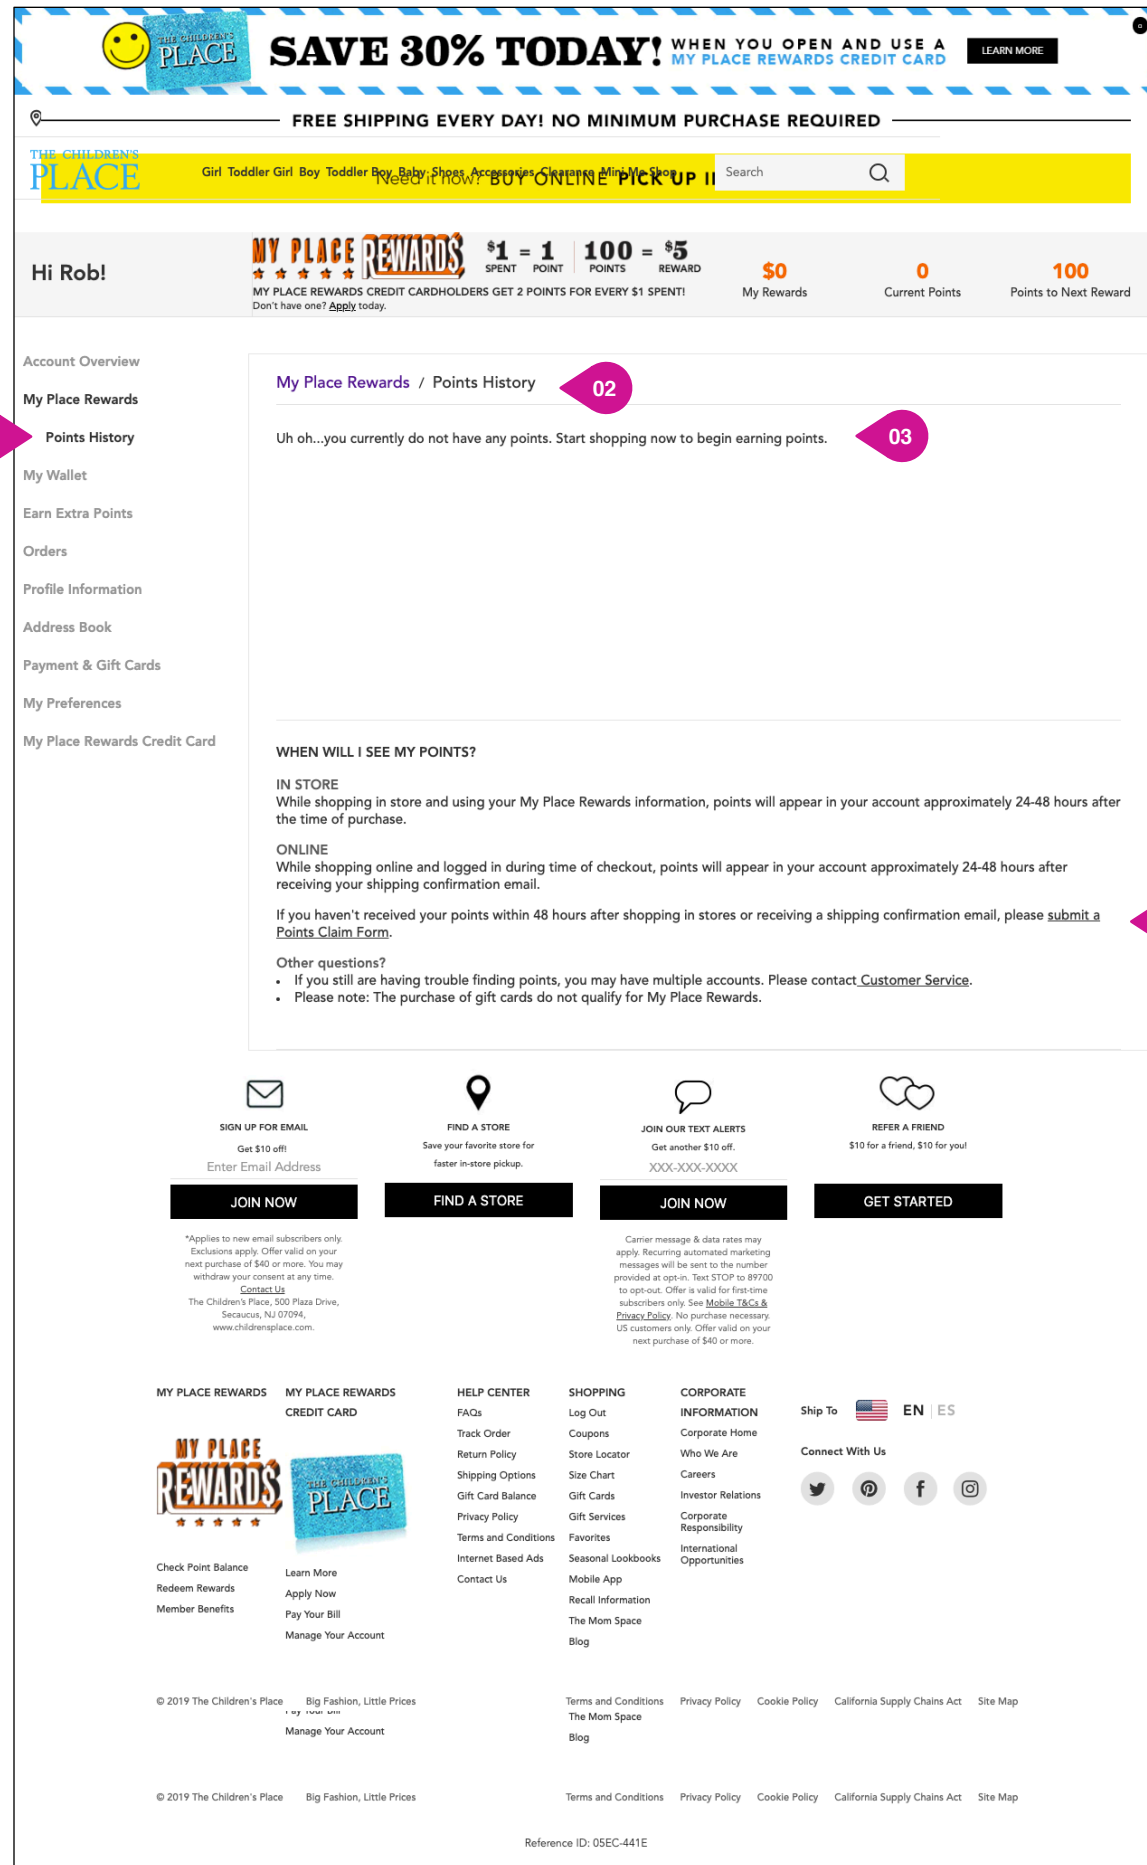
THE CHILDREN'S PLACE SAVE 30% TODAY! WHEN YOU OPEN AND USE A MY PLACE REWARDS CREDIT CARD LEARN MORE

FREE SHIPPING EVERY DAY! NO MINIMUM PURCHASE REQUIRED

THE CHILDREN'S PLACE

Girl Toddler Girl Boy Toddler Boy Baby Shoes Accessories Clearance Mini Me Shop Need it now? BUY ONLINE PICK UP I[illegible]

Search

Hi Rob!

MY PLACE REWARDS $1 = 1 SPENT POINT 100 = $5 POINTS REWARD

MY PLACE REWARDS CREDIT CARDHOLDERS GET 2 POINTS FOR EVERY $1 SPENT!
Don't have one? Apply today.

$0 My Rewards

0 Current Points

100 Points to Next Reward

Account Overview
My Place Rewards
Points History
My Wallet
Earn Extra Points
Orders
Profile Information
Address Book
Payment & Gift Cards
My Preferences
My Place Rewards Credit Card

My Place Rewards / Points History

02

Uh oh...you currently do not have any points. Start shopping now to begin earning points.

03

WHEN WILL I SEE MY POINTS?

IN STORE
While shopping in store and using your My Place Rewards information, points will appear in your account approximately 24-48 hours after the time of purchase.

ONLINE
While shopping online and logged in during time of checkout, points will appear in your account approximately 24-48 hours after receiving your shipping confirmation email.

If you haven't received your points within 48 hours after shopping in stores or receiving a shipping confirmation email, please submit a Points Claim Form.

Other questions?
• If you still are having trouble finding points, you may have multiple accounts. Please contact Customer Service.
• Please note: The purchase of gift cards do not qualify for My Place Rewards.

SIGN UP FOR EMAIL
Get $10 off!
Enter Email Address
JOIN NOW
*Applies to new email subscribers only. Exclusions apply. Offer valid on your next purchase of $40 or more. You may withdraw your consent at any time.
Contact Us
The Children's Place, 500 Plaza Drive, Secaucus, NJ 07094, www.childrensplace.com.

FIND A STORE
Save your favorite store for faster in-store pickup.
FIND A STORE

JOIN OUR TEXT ALERTS
Get another $10 off.
XXX-XXX-XXXX
JOIN NOW
Carrier message & data rates may apply. Recurring automated marketing messages will be sent to the number provided at opt-in. Text STOP to 89700 to opt-out. Offer is valid for first-time subscribers only. See Mobile T&Cs & Privacy Policy. No purchase necessary. US customers only. Offer valid on your next purchase of $40 or more.

REFER A FRIEND
$10 for a friend, $10 for you!
GET STARTED

MY PLACE REWARDS
MY PLACE REWARDS
Check Point Balance
Redeem Rewards
Member Benefits

MY PLACE REWARDS CREDIT CARD
THE CHILDREN'S PLACE
Learn More
Apply Now
Pay Your Bill
Manage Your Account

HELP CENTER
FAQs
Track Order
Return Policy
Shipping Options
Gift Card Balance
Privacy Policy
Terms and Conditions
Internet Based Ads
Contact Us

SHOPPING
Log Out
Coupons
Store Locator
Size Chart
Gift Cards
Gift Services
Favorites
Seasonal Lookbooks
Mobile App
Recall Information
The Mom Space
Blog

CORPORATE INFORMATION
Corporate Home
Who We Are
Careers
Investor Relations
Corporate Responsibility
International Opportunities

Ship To EN | ES
Connect With Us

© 2019 The Children's Place Big Fashion, Little Prices Terms and Conditions Privacy Policy Cookie Policy California Supply Chains Act Site Map
Pay Your Bill
Manage Your Account
The Mom Space
Blog

© 2019 The Children's Place Big Fashion, Little Prices Terms and Conditions Privacy Policy Cookie Policy California Supply Chains Act Site Map

Reference ID: 05EC-441E